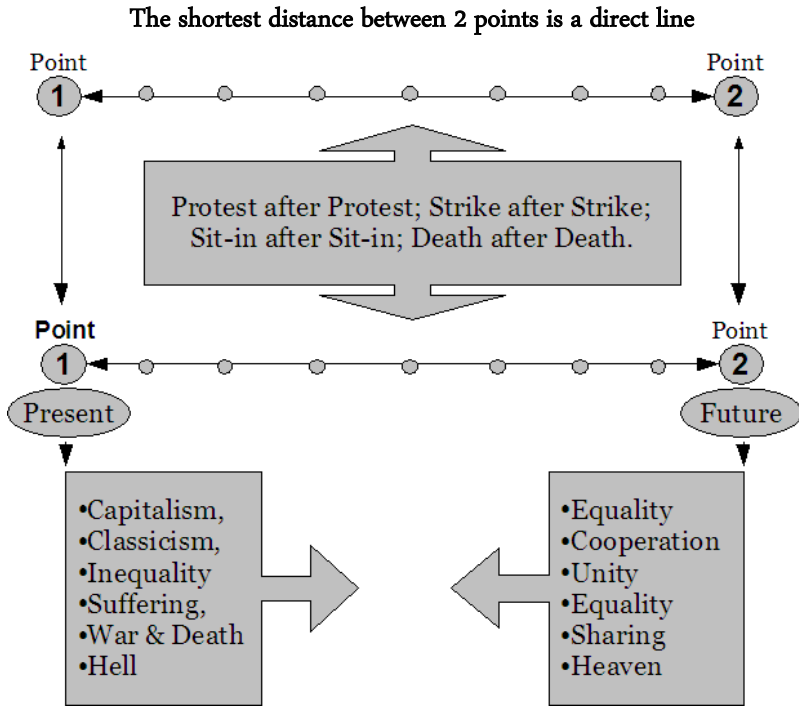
The shortest distance between 2 points is a direct line

Point
1

Point
2

Protest after Protest; Strike after Strike; Sit-in after Sit-in; Death after Death.

Point
1

Point
2

Present

Future

•Capitalism,
•Classicism,
•Inequality
•Suffering,
•War & Death
•Hell

•Equality
•Cooperation
•Unity
•Equality
•Sharing
•Heaven